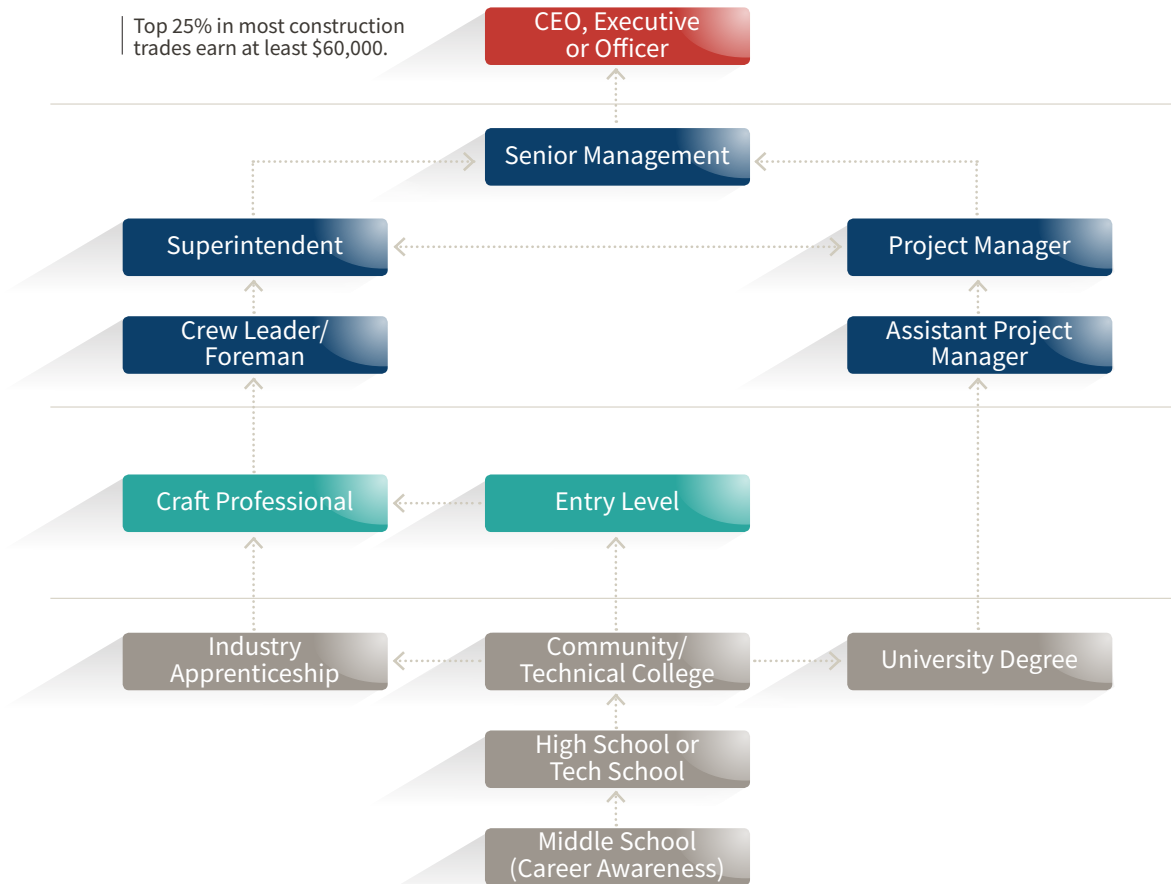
Top 25% in most construction trades earn at least $60,000.

CEO, Executive or Officer

Senior Management

Superintendent

Project Manager

Crew Leader/ Foreman

Assistant Project Manager

Craft Professional

Entry Level

Industry Apprenticeship

Community/ Technical College

University Degree

High School or Tech School

Middle School (Career Awareness)